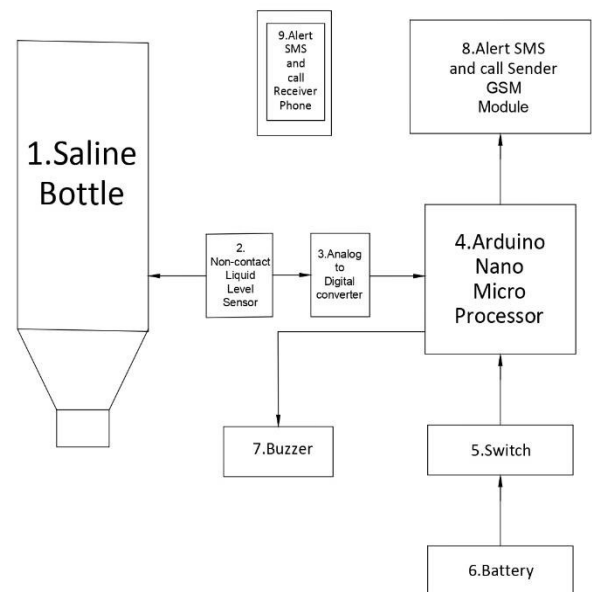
9.Alert SMS and call Receiver Phone

8.Alert SMS and call Sender GSM Module

1.Saline Bottle

2. Non-contact Liquid Level Sensor

3.Analog to Digital converter

4.Arduino Nano Micro Processor

7.Buzzer

5.Switch

6.Battery